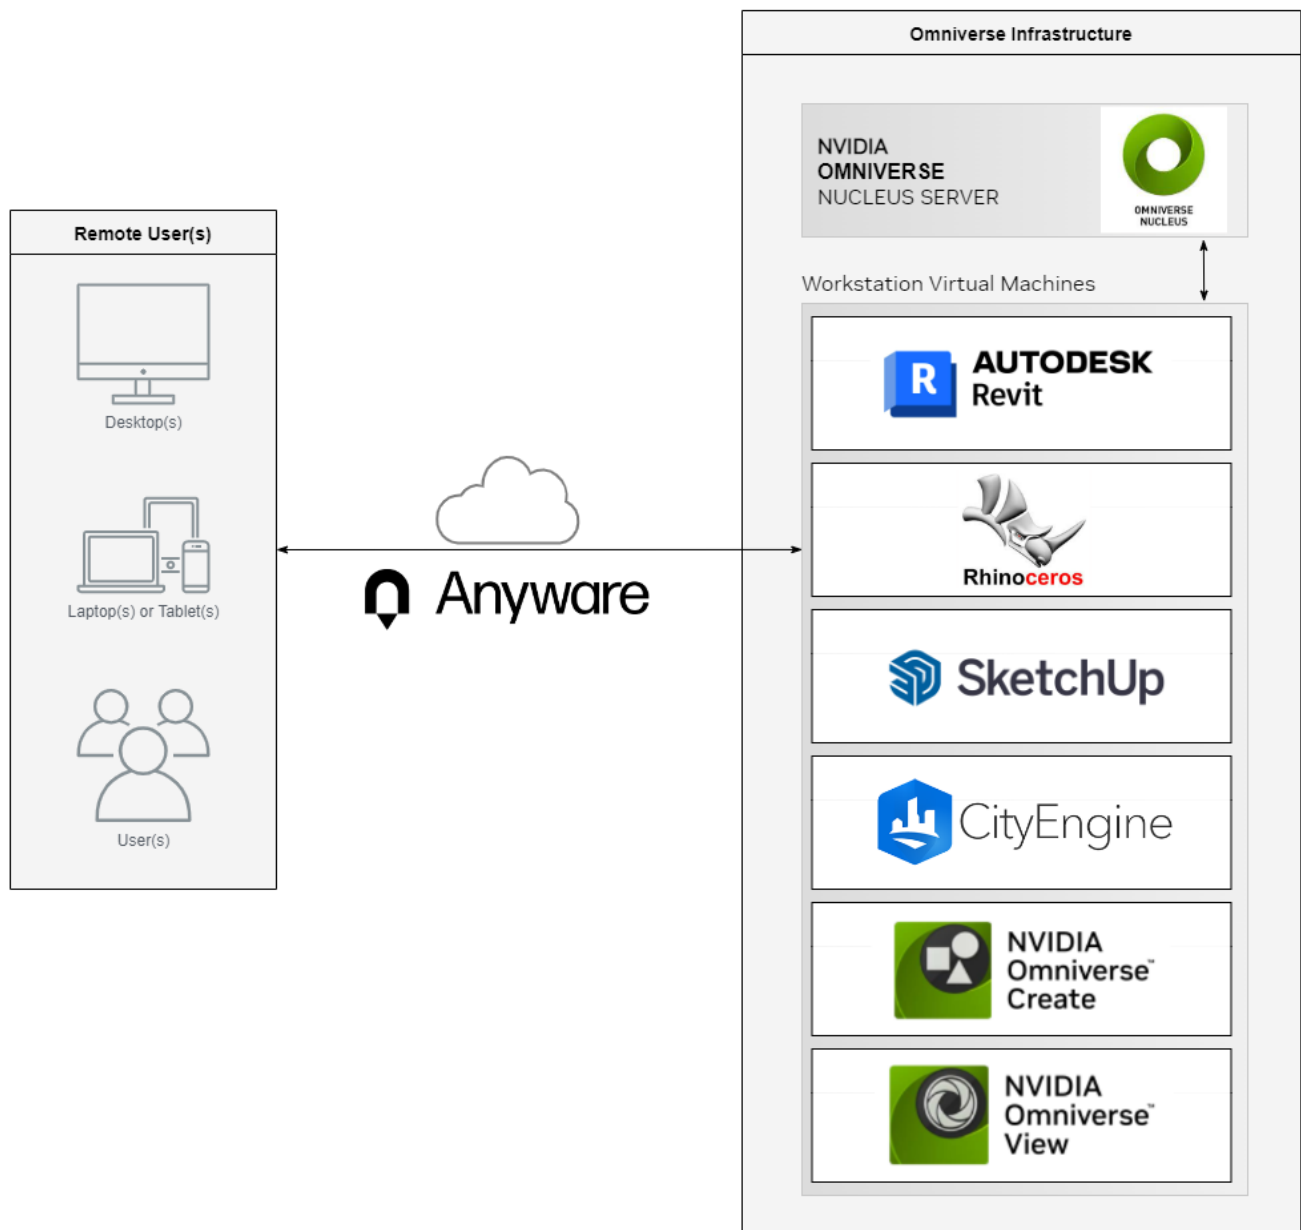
Remote User(s)

Desktop(s)

Laptop(s) or Tablet(s)

User(s)

Anyware

Omniverse Infrastructure

NVIDIA
OMNIVERSE
NUCLEUS SERVER

OMNIVERSE
NUCLEUS

Workstation Virtual Machines

AUTODESK
Revit

Rhinoceros

SketchUp

CityEngine

NVIDIA
Omniverse™
Create

NVIDIA
Omniverse™
View